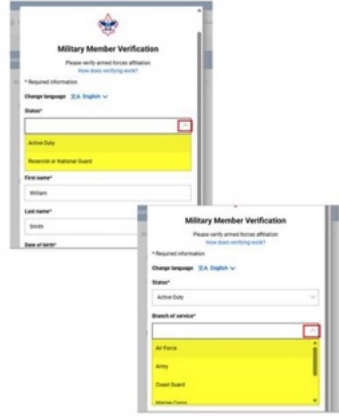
Military Member Verification

Please verify armed forces affiliation

How does verifying work?

* Required information

Change language 文A English

Status*

Active Duty

Reservist or National Guard

First name*

William

Last name*

Smith

Date of birth*

Military Member Verification

Please verify armed forces affiliation

How does verifying work?

* Required information

Change language 文A English

Status*

Active Duty

Branch of service*

Air Force

Army

Coast Guard

Marine Corps